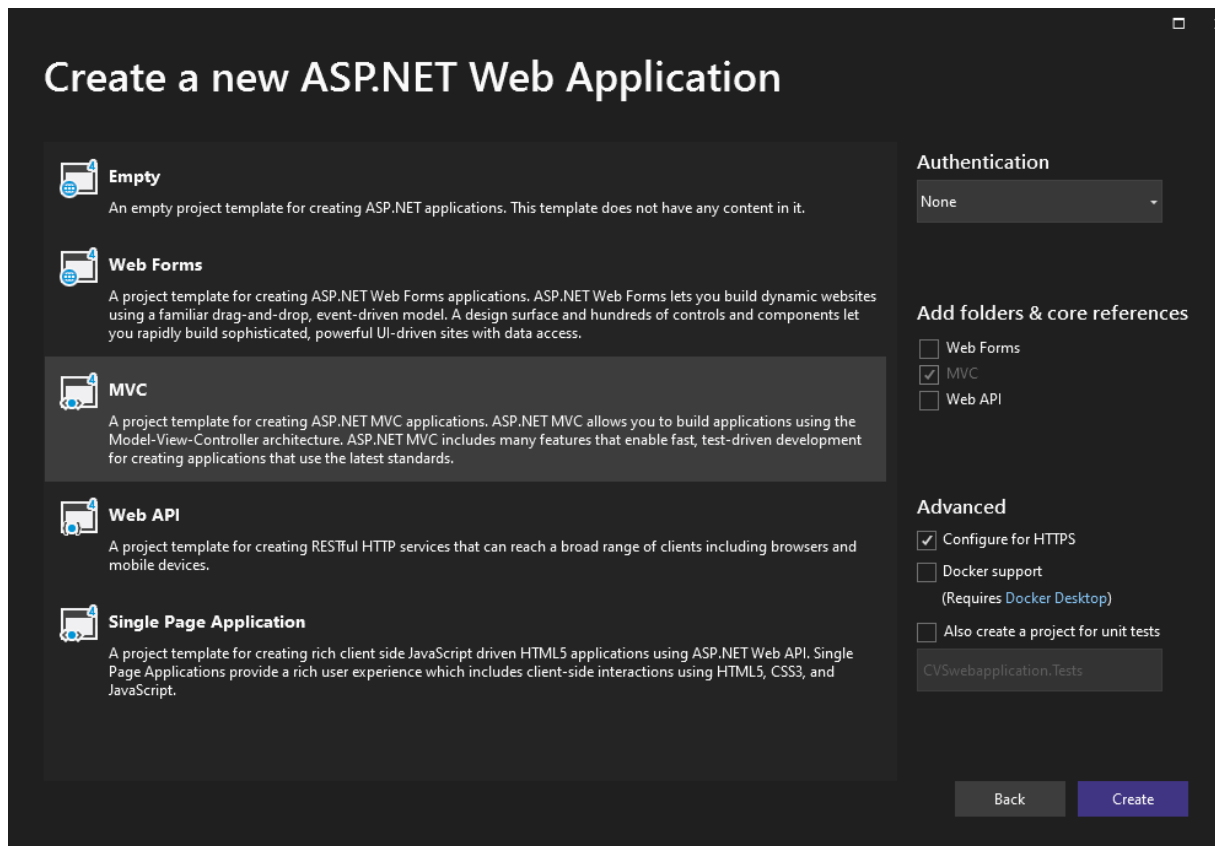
Create a new ASP.NET Web Application

Empty
An empty project template for creating ASP.NET applications. This template does not have any content in it.

Web Forms
A project template for creating ASP.NET Web Forms applications. ASP.NET Web Forms lets you build dynamic websites using a familiar drag-and-drop, event-driven model. A design surface and hundreds of controls and components let you rapidly build sophisticated, powerful UI-driven sites with data access.

MVC
A project template for creating ASP.NET MVC applications. ASP.NET MVC allows you to build applications using the Model-View-Controller architecture. ASP.NET MVC includes many features that enable fast, test-driven development for creating applications that use the latest standards.

Web API
A project template for creating RESTful HTTP services that can reach a broad range of clients including browsers and mobile devices.

Single Page Application
A project template for creating rich client side JavaScript driven HTML5 applications using ASP.NET Web API. Single Page Applications provide a rich user experience which includes client-side interactions using HTML5, CSS3, and JavaScript.

Authentication
None

Add folders & core references
Web Forms
MVC
Web API

Advanced
Configure for HTTPS
Docker support
(Requires Docker Desktop)
Also create a project for unit tests
CVSwebapplication.Tests

Back
Create